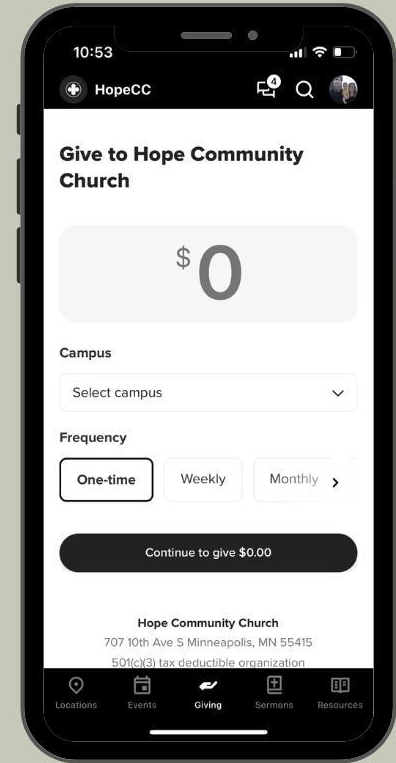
10:53

HopeCC

4

Give to Hope Community Church

$0

Campus

Select campus

Frequency

One-time

Weekly

Monthly

Continue to give $0.00

Hope Community Church

707 10th Ave S Minneapolis, MN 55415

501(c)(3) tax deductible organization

Locations

Events

Giving

Sermons

Resources